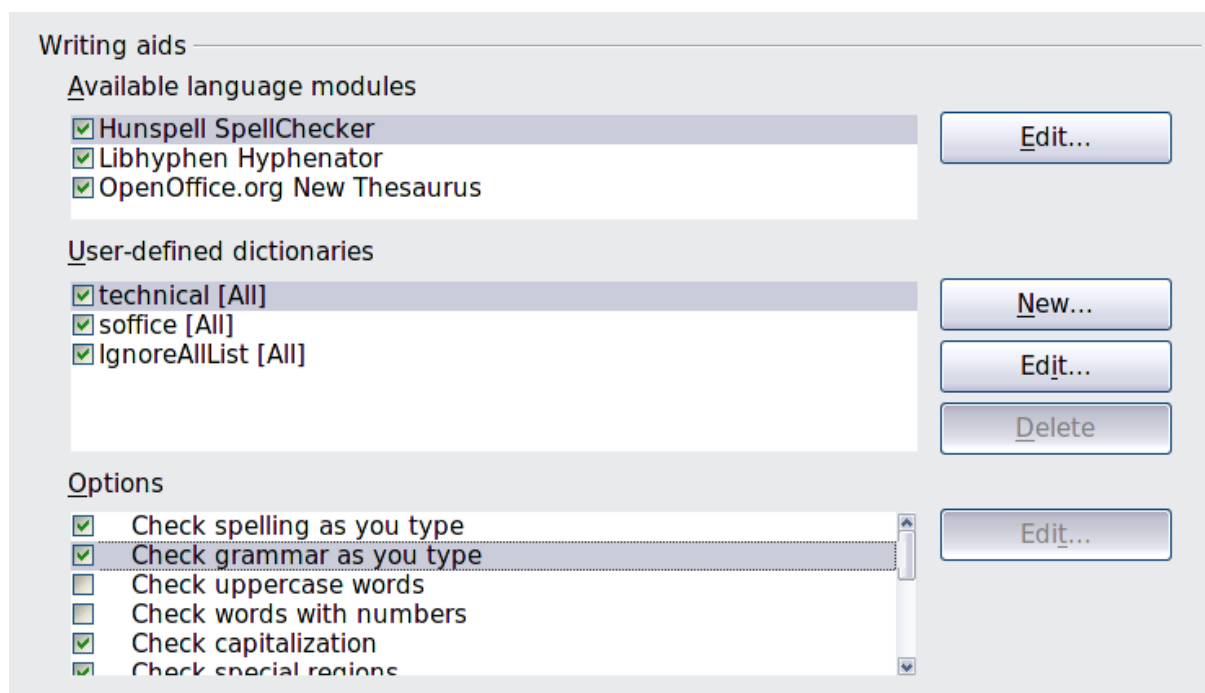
Writing aids

Available language modules

Hunspell SpellChecker
Libhyphen Hyphenator
OpenOffice.org New Thesaurus

Edit...

User-defined dictionaries

technical [All]
soffice [All]
IgnoreAllList [All]

New...
Edit...
Delete

Options

Check spelling as you type
Check grammar as you type
Check uppercase words
Check words with numbers
Check capitalization
Check special regions

Edit...